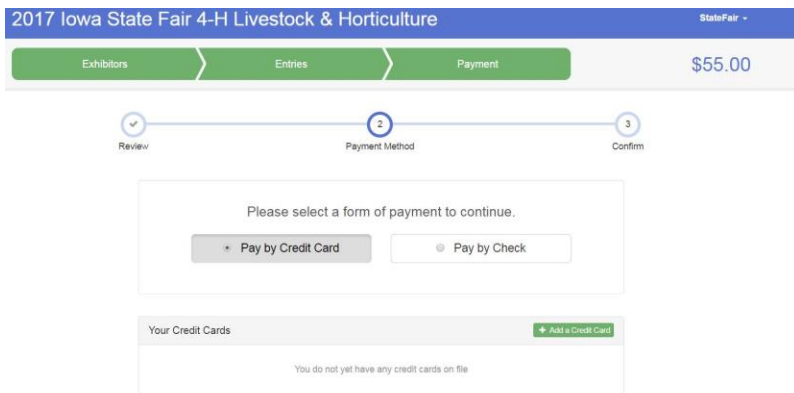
2017 Iowa State Fair 4-H Livestock & Horticulture

StateFair

Exhibitors

Entries

Payment

$55.00

Review

2

Payment Method

3

Confirm

Please select a form of payment to continue.

Pay by Credit Card

Pay by Check

Your Credit Cards

+ Add a Credit Card

You do not yet have any credit cards on file